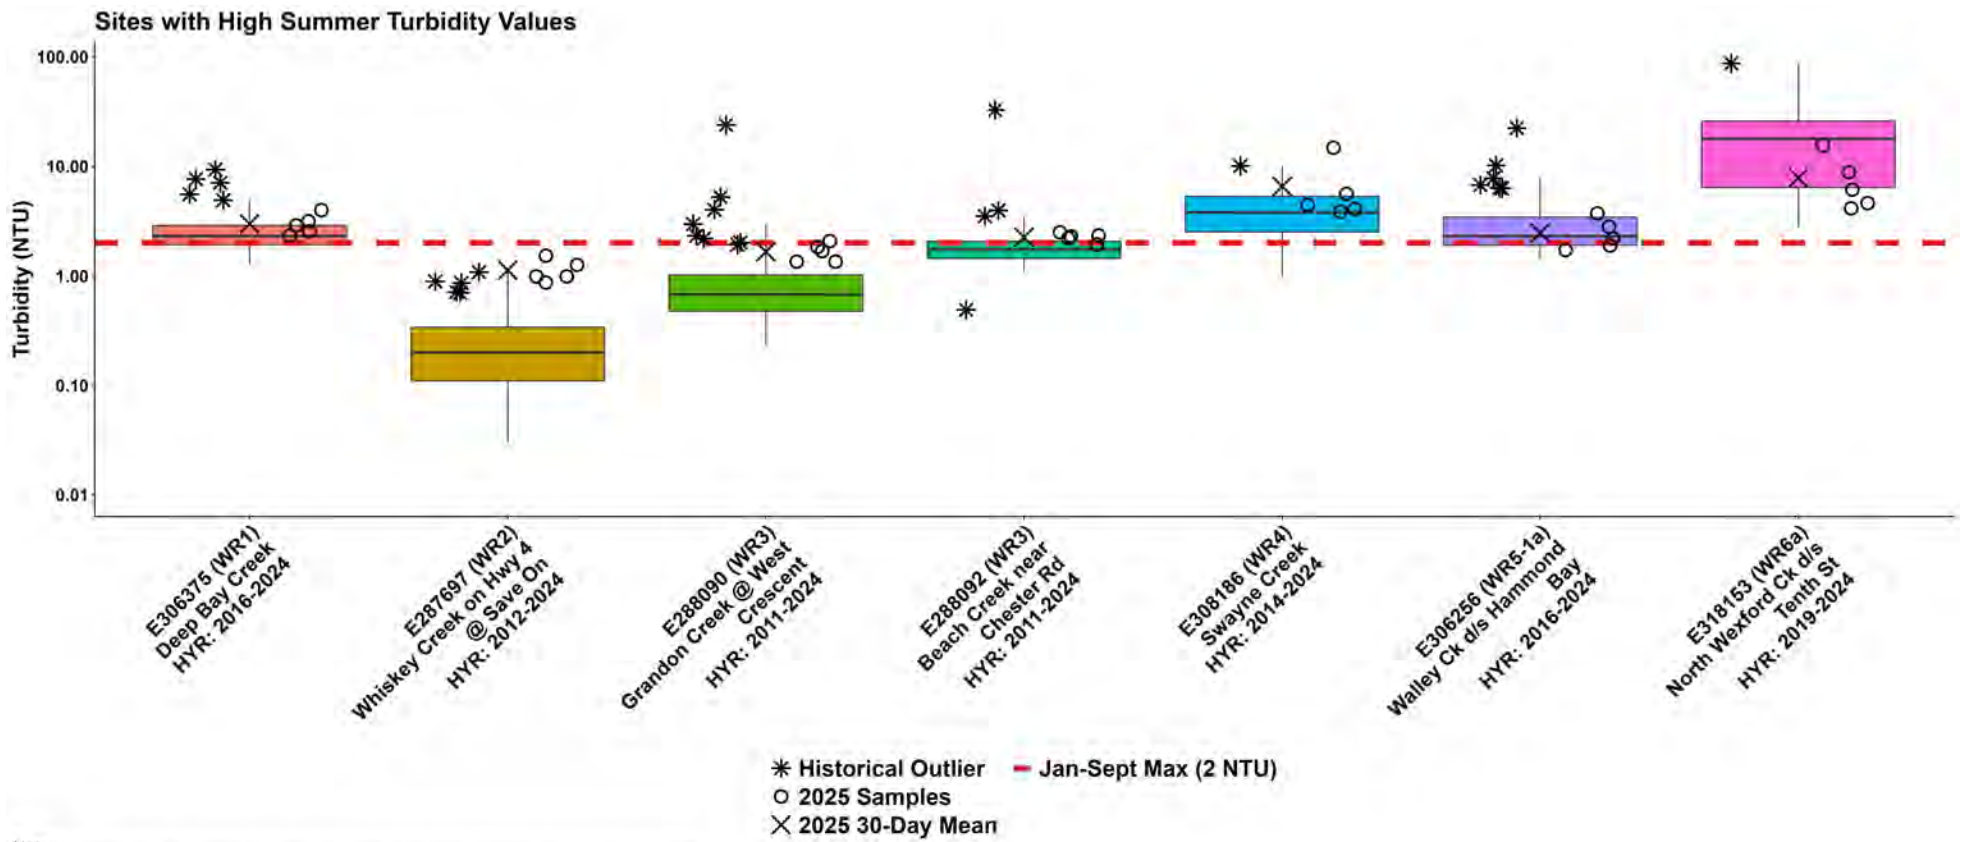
Sites with High Summer Turbidity Values

Turbidity (NTU)

100.00
10.00
1.00
0.10
0.01

E306375 (WR1) Deep Bay Creek HYR: 2016-2024

E287697 (WR2) Whiskey Creek on Hwy 4 @ Save On HYR: 2012-2024

E288090 (WR3) Grandon Creek @ West Crescent HYR: 2011-2024

E288092 (WR3) Beach Creek near Chester Rd HYR: 2011-2024

E308186 (WR4) Swayne Creek HYR: 2014-2024

E306256 (WR5-1a) Walley Ck d/s Hammond Bay HYR: 2016-2024

E318153 (WR6a) North Wexford Ck d/s Tenth St HYR: 2019-2024

Historical Outlier
2025 Samples
2025 30-Day Mean
Jan-Sept Max (2 NTU)